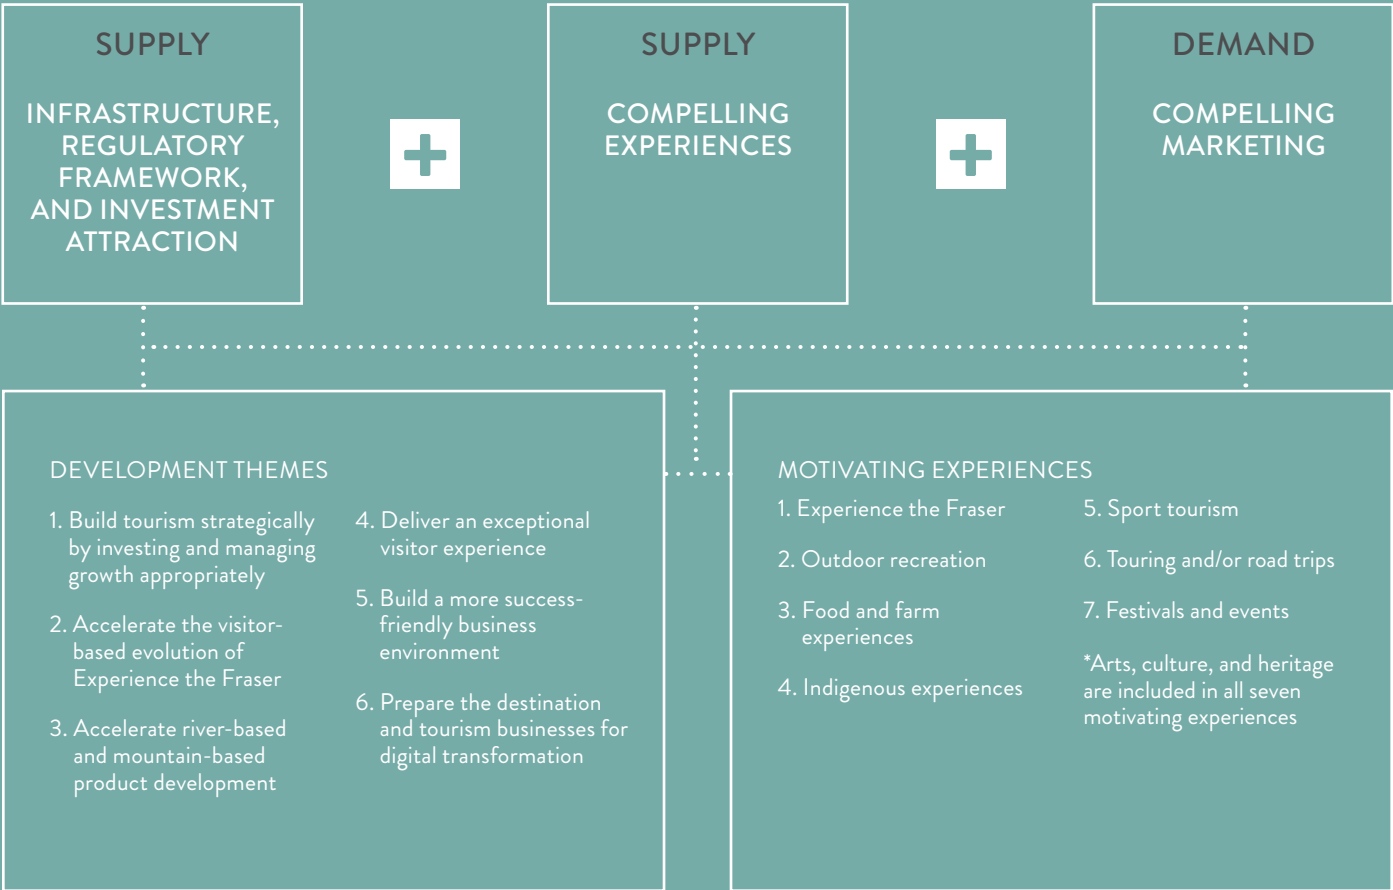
SUPPLY

INFRASTRUCTURE, REGULATORY FRAMEWORK, AND INVESTMENT ATTRACTION

SUPPLY

COMPELLING EXPERIENCES

DEMAND

COMPELLING MARKETING

DEVELOPMENT THEMES

1. Build tourism strategically by investing and managing growth appropriately

2. Accelerate the visitor-based evolution of Experience the Fraser

3. Accelerate river-based and mountain-based product development

4. Deliver an exceptional visitor experience

5. Build a more success-friendly business environment

6. Prepare the destination and tourism businesses for digital transformation

MOTIVATING EXPERIENCES

1. Experience the Fraser

2. Outdoor recreation

3. Food and farm experiences

4. Indigenous experiences

5. Sport tourism

6. Touring and/or road trips

7. Festivals and events

*Arts, culture, and heritage are included in all seven motivating experiences